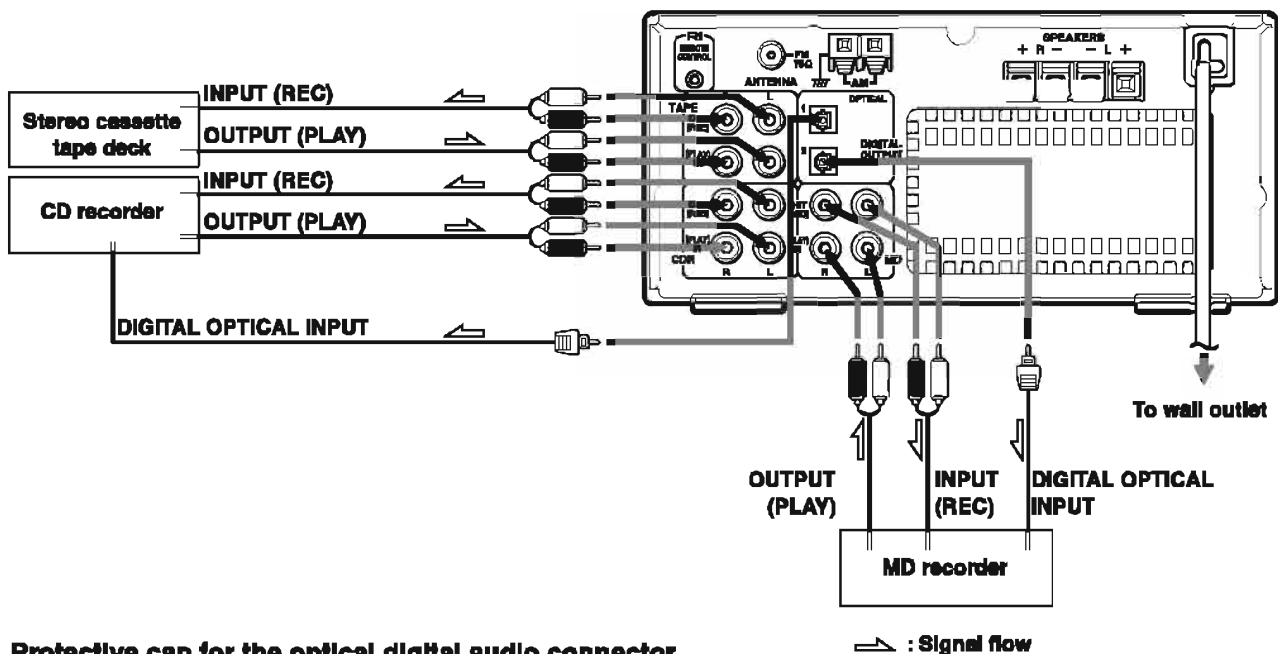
SPEAKERS
+ R − − L +

ANTENNA
AM
OPTICAL
TAPE
DIGITAL OUTPUT
CDR
R L

INPUT (REC)
Stereo cassette tape deck
OUTPUT (PLAY)
INPUT (REC)
CD recorder
OUTPUT (PLAY)

DIGITAL OPTICAL INPUT

To wall outlet

OUTPUT (PLAY)
INPUT (REC)
DIGITAL OPTICAL INPUT

MD recorder

Protective cap for the optical digital audio connector

: Signal flow